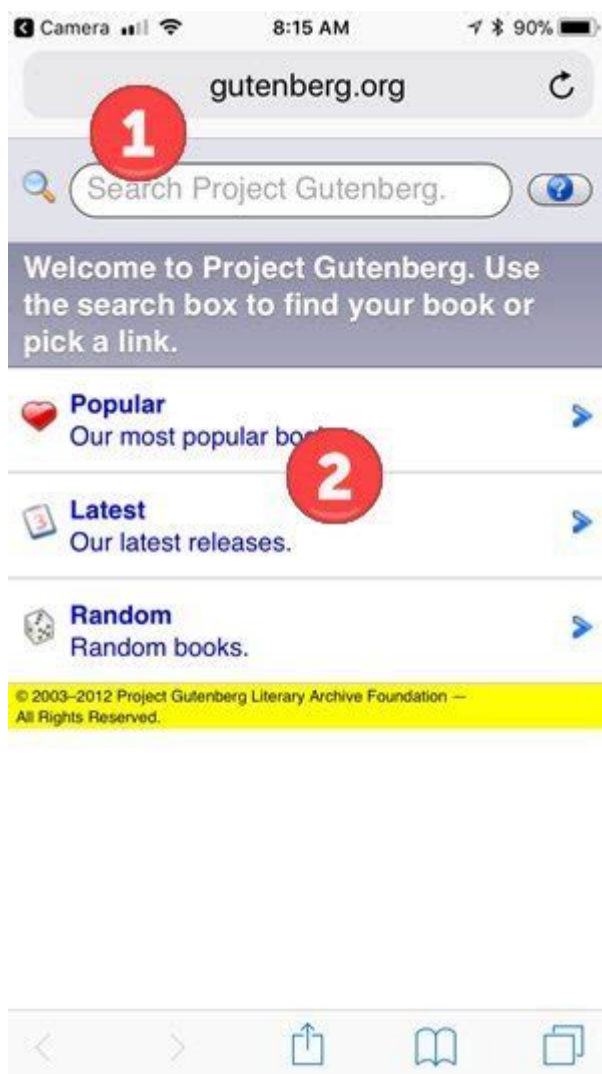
Camera 8:15 AM 90%

gutenberg.org

1

Search Project Gutenberg.

?

Welcome to Project Gutenberg. Use the search box to find your book or pick a link.

Popular
Our most popular bo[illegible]

2

Latest
Our latest releases.

3

Random
Random books.

© 2003–2012 Project Gutenberg Literary Archive Foundation — All Rights Reserved.